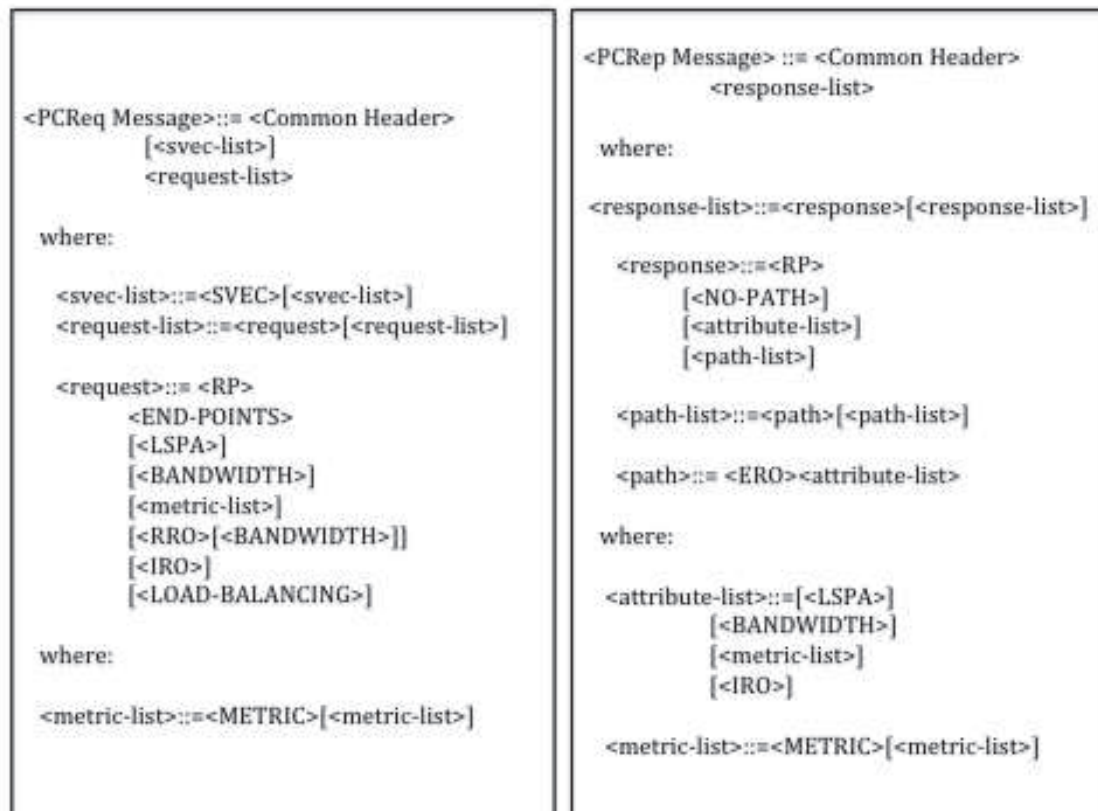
<PCReq Message>::= <Common Header>
[<svec-list>]
<request-list>

where:

<svec-list>::=<SVEC>[<svec-list>]
<request-list>::=<request>[<request-list>]

<request>::= <RP>
<END-POINTS>
[<LSPA>]
[<BANDWIDTH>]
[<metric-list>]
[<RRO>[<BANDWIDTH>]]
[<IRO>]
[<LOAD-BALANCING>]

where:

<metric-list>::=<METRIC>[<metric-list>]

<PCRep Message> ::= <Common Header>
<response-list>

where:

<response-list>::=<response>[<response-list>]

<response>::=<RP>
[<NO-PATH>]
[<attribute-list>]
[<path-list>]

<path-list>::=<path>[<path-list>]

<path>::= <ERO><attribute-list>

where:

<attribute-list>::=[<LSPA>]
[<BANDWIDTH>]
[<metric-list>]
[<IRO>]

<metric-list>::=<METRIC>[<metric-list>]